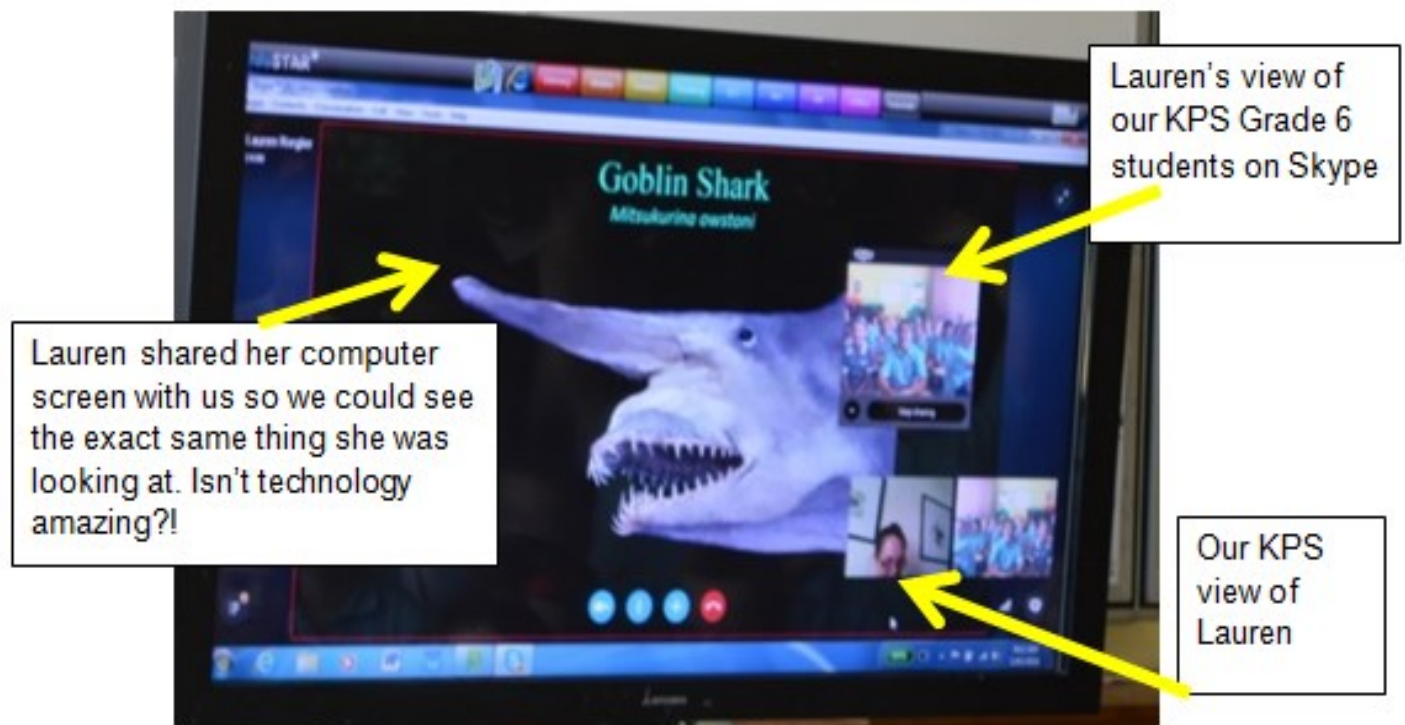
Lauren's view of our KPS Grade 6 students on Skype

Goblin Shark
Mitsukurina owstoni

Lauren shared her computer screen with us so we could see the exact same thing she was looking at. Isn't technology amazing?!

Our KPS view of Lauren